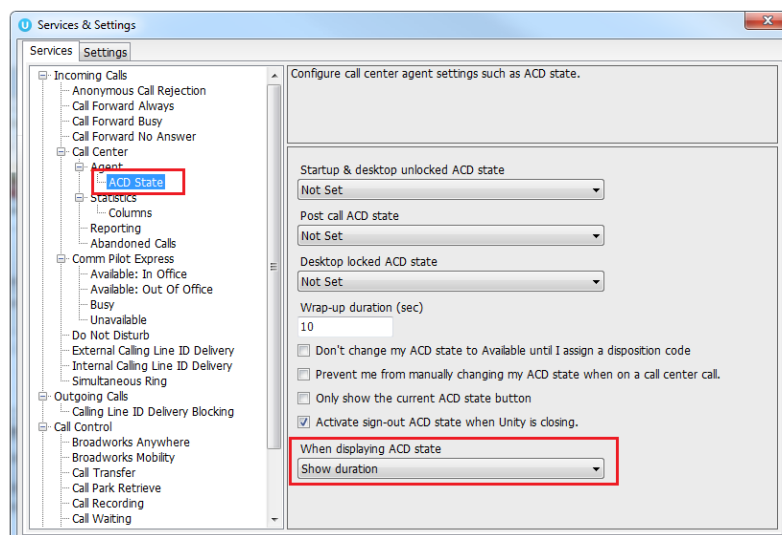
Services & Settings

Services Settings

Incoming Calls
Anonymous Call Rejection
Call Forward Always
Call Forward Busy
Call Forward No Answer
Call Center
Agent
ACD State
Statistics
Columns
Reporting
Abandoned Calls
Comm Pilot Express
Available: In Office
Available: Out Of Office
Busy
Unavailable
Do Not Disturb
External Calling Line ID Delivery
Internal Calling Line ID Delivery
Simultaneous Ring
Outgoing Calls
Calling Line ID Delivery Blocking
Call Control
Broadworks Anywhere
Broadworks Mobility
Call Transfer
Call Park Retrieve
Call Recording
Call Waiting

Configure call center agent settings such as ACD state.

Startup & desktop unlocked ACD state
Not Set
Post call ACD state
Not Set
Desktop locked ACD state
Not Set
Wrap-up duration (sec)
10
Don't change my ACD state to Available until I assign a disposition code
Prevent me from manually changing my ACD state when on a call center call.
Only show the current ACD state button
Activate sign-out ACD state when Unity is closing.
When displaying ACD state
Show duration